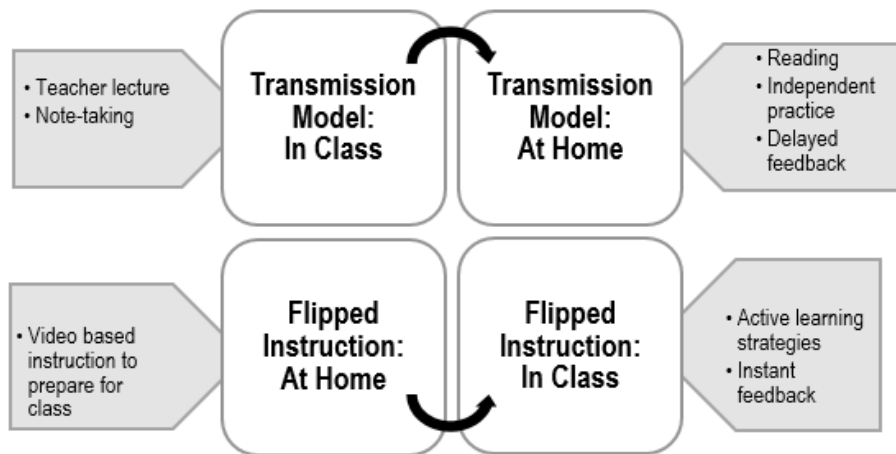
• Teacher lecture
• Note-taking

Transmission Model: In Class

Transmission Model: At Home

• Reading
• Independent practice
• Delayed feedback

• Video based instruction to prepare for class

Flipped Instruction: At Home

Flipped Instruction: In Class

• Active learning strategies
• Instant feedback